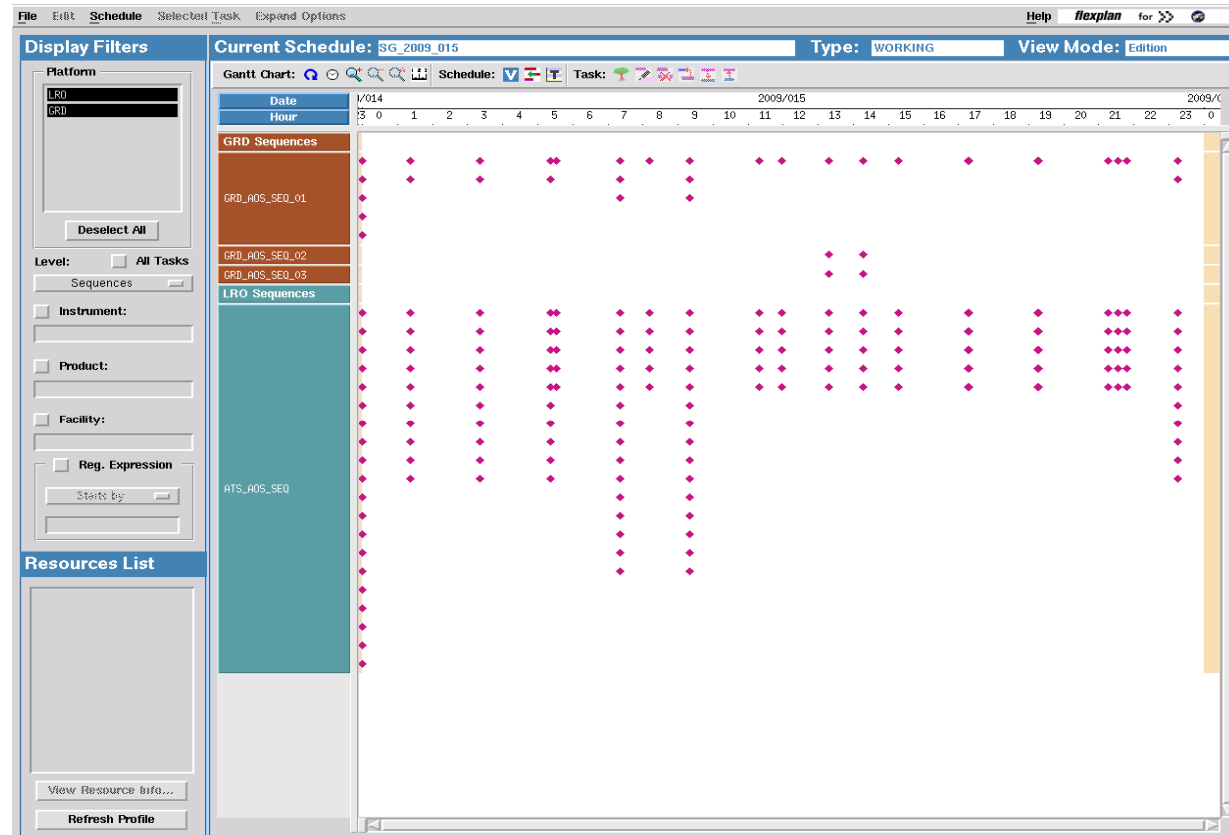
File Edit Schedule Selected Task Expand Options

Help flexplan for

Display Filters

Platform

LRO
GRD

Deselect All

Level: All Tasks

Sequences

Instrument:

Product:

Facility:

Reg. Expression

Starts by

Resources List

View Resource Info...

Refresh Profile

Current Schedule: SG_2009_015

Type: WORKING

View Mode: Edition

Gantt Chart: Schedule: Task:

Date

Hour

/014 2009/015 2009/0

3 0 1 2 3 4 5 6 7 8 9 10 11 12 13 14 15 16 17 18 19 20 21 22 23 0

GRD Sequences

GRD_AOS_SEQ_01

GRD_AOS_SEQ_02

GRD_AOS_SEQ_03

LRO Sequences

ATS_AOS_SEQ